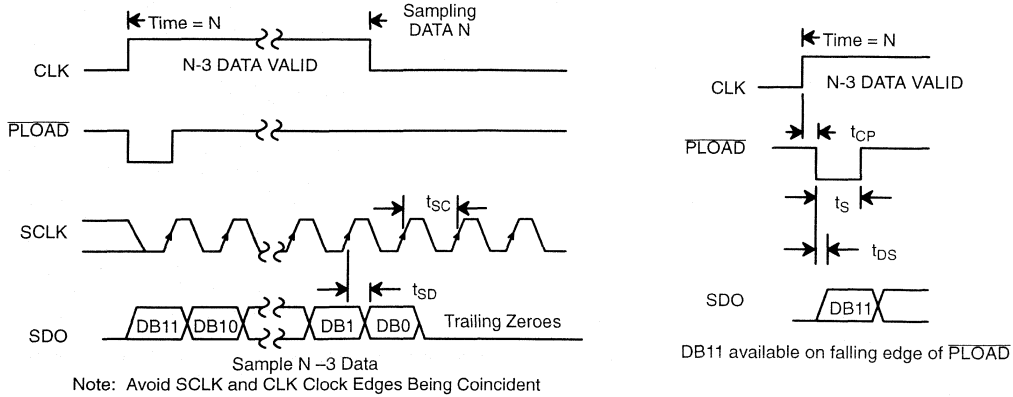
Time = N

Sampling DATA N

CLK

N-3 DATA VALID

$\overline{PLOAD}$

SCLK

$t_{SC}$

$t_{SD}$

SDO

DB11 DB10 DB1 DB0 Trailing Zeroes

Sample N –3 Data

Note: Avoid SCLK and CLK Clock Edges Being Coincident

Time = N

CLK

N-3 DATA VALID

$\overline{PLOAD}$

$t_{CP}$

$t_S$

$t_{DS}$

SDO

DB11

DB11 available on falling edge of $\overline{PLOAD}$